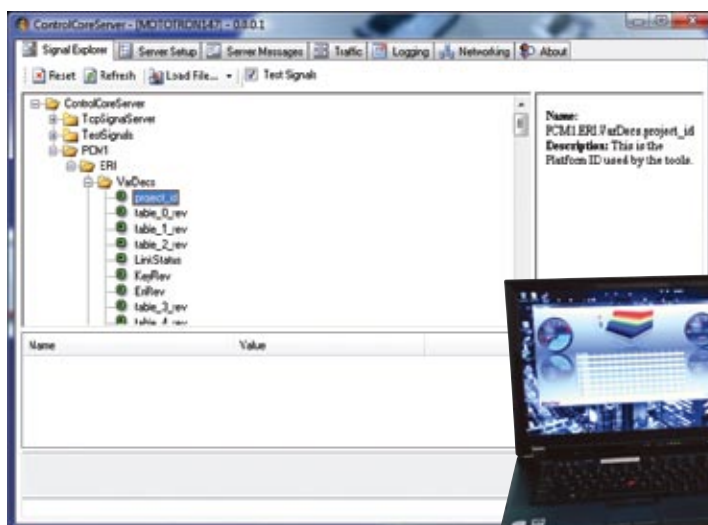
ControlCoreServer - [MOTOTRON147] - 03.0.1

Signal Explorer | Server Setup | Server Messages | Traffic | Logging | Networking | About

Reset | Refresh | Load File... | Test Signals

ControlCoreServer
TcpSignalServer
TestSignals
PCM1
ERI
VarDecs
project_id
table_0_rev
table_1_rev
table_2_rev
LimiStatus
KeyRev
EriRev
table_3_rev
table_4_rev

Name:
PCM1.ERI.VarDecs.project_id
Description: This is the Platform ID used by the tools.

| Name | Value |
|---|---|